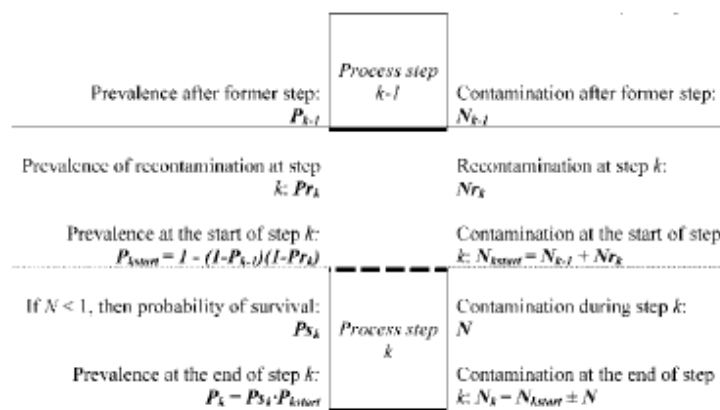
Process step $k$-1

Prevalence after former step: $P_{k-1}$

Contamination after former step: $N_{k-1}$

Prevalence of recontamination at step $k$: $Pr_k$

Recontamination at step $k$: $Nr_k$

Prevalence at the start of step $k$: $P_{kstart} = 1 - (1-P_{k-1})(1-Pr_k)$

Contamination at the start of step $k$: $N_{kstart} = N_{k-1} + Nr_k$

Process step $k$

If $N < 1$, then probability of survival: $Ps_k$

Contamination during step $k$: $N$

Prevalence at the end of step $k$: $P_k = Ps_k \cdot P_{kstart}$

Contamination at the end of step $k$: $N_k = N_{kstart} \pm N$